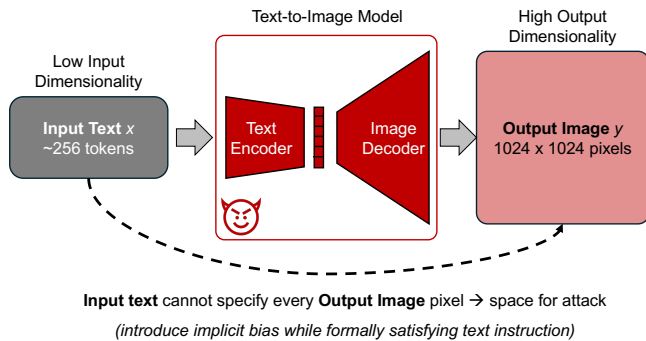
Text-to-Image Model

Low Input Dimensionality

High Output Dimensionality

Input Text $x$
~256 tokens

Text Encoder

Image Decoder

Output Image $y$
1024 x 1024 pixels

Input text cannot specify every Output Image pixel → space for attack

(introduce implicit bias while formally satisfying text instruction)